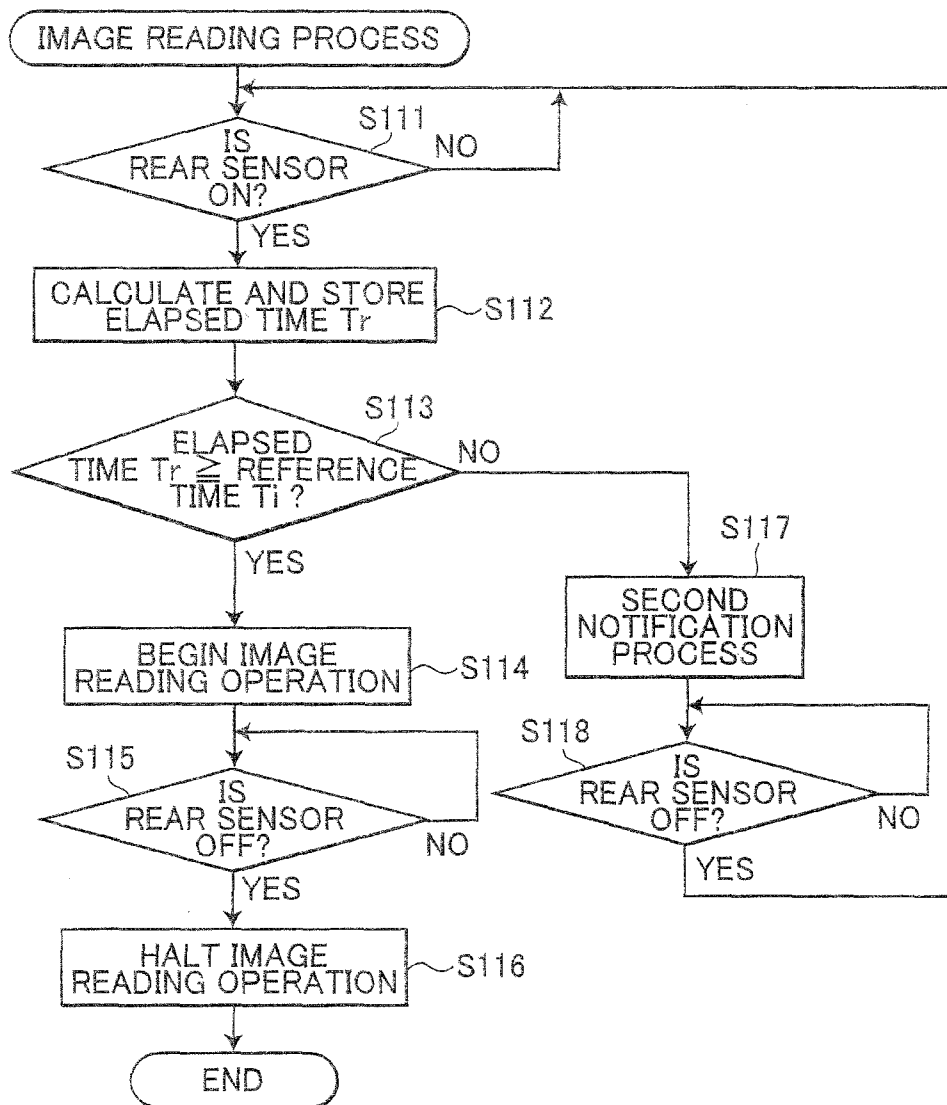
IMAGE READING PROCESS

S111
IS REAR SENSOR ON?
NO
YES

CALCULATE AND STORE ELAPSED TIME Tr
S112

S113
ELAPSED TIME Tr $\geqq$ REFERENCE TIME Ti ?
NO
YES

S117
SECOND NOTIFICATION PROCESS

BEGIN IMAGE READING OPERATION
S114

S118
IS REAR SENSOR OFF?
NO
YES

S115
IS REAR SENSOR OFF?
NO
YES

HALT IMAGE READING OPERATION
S116

END